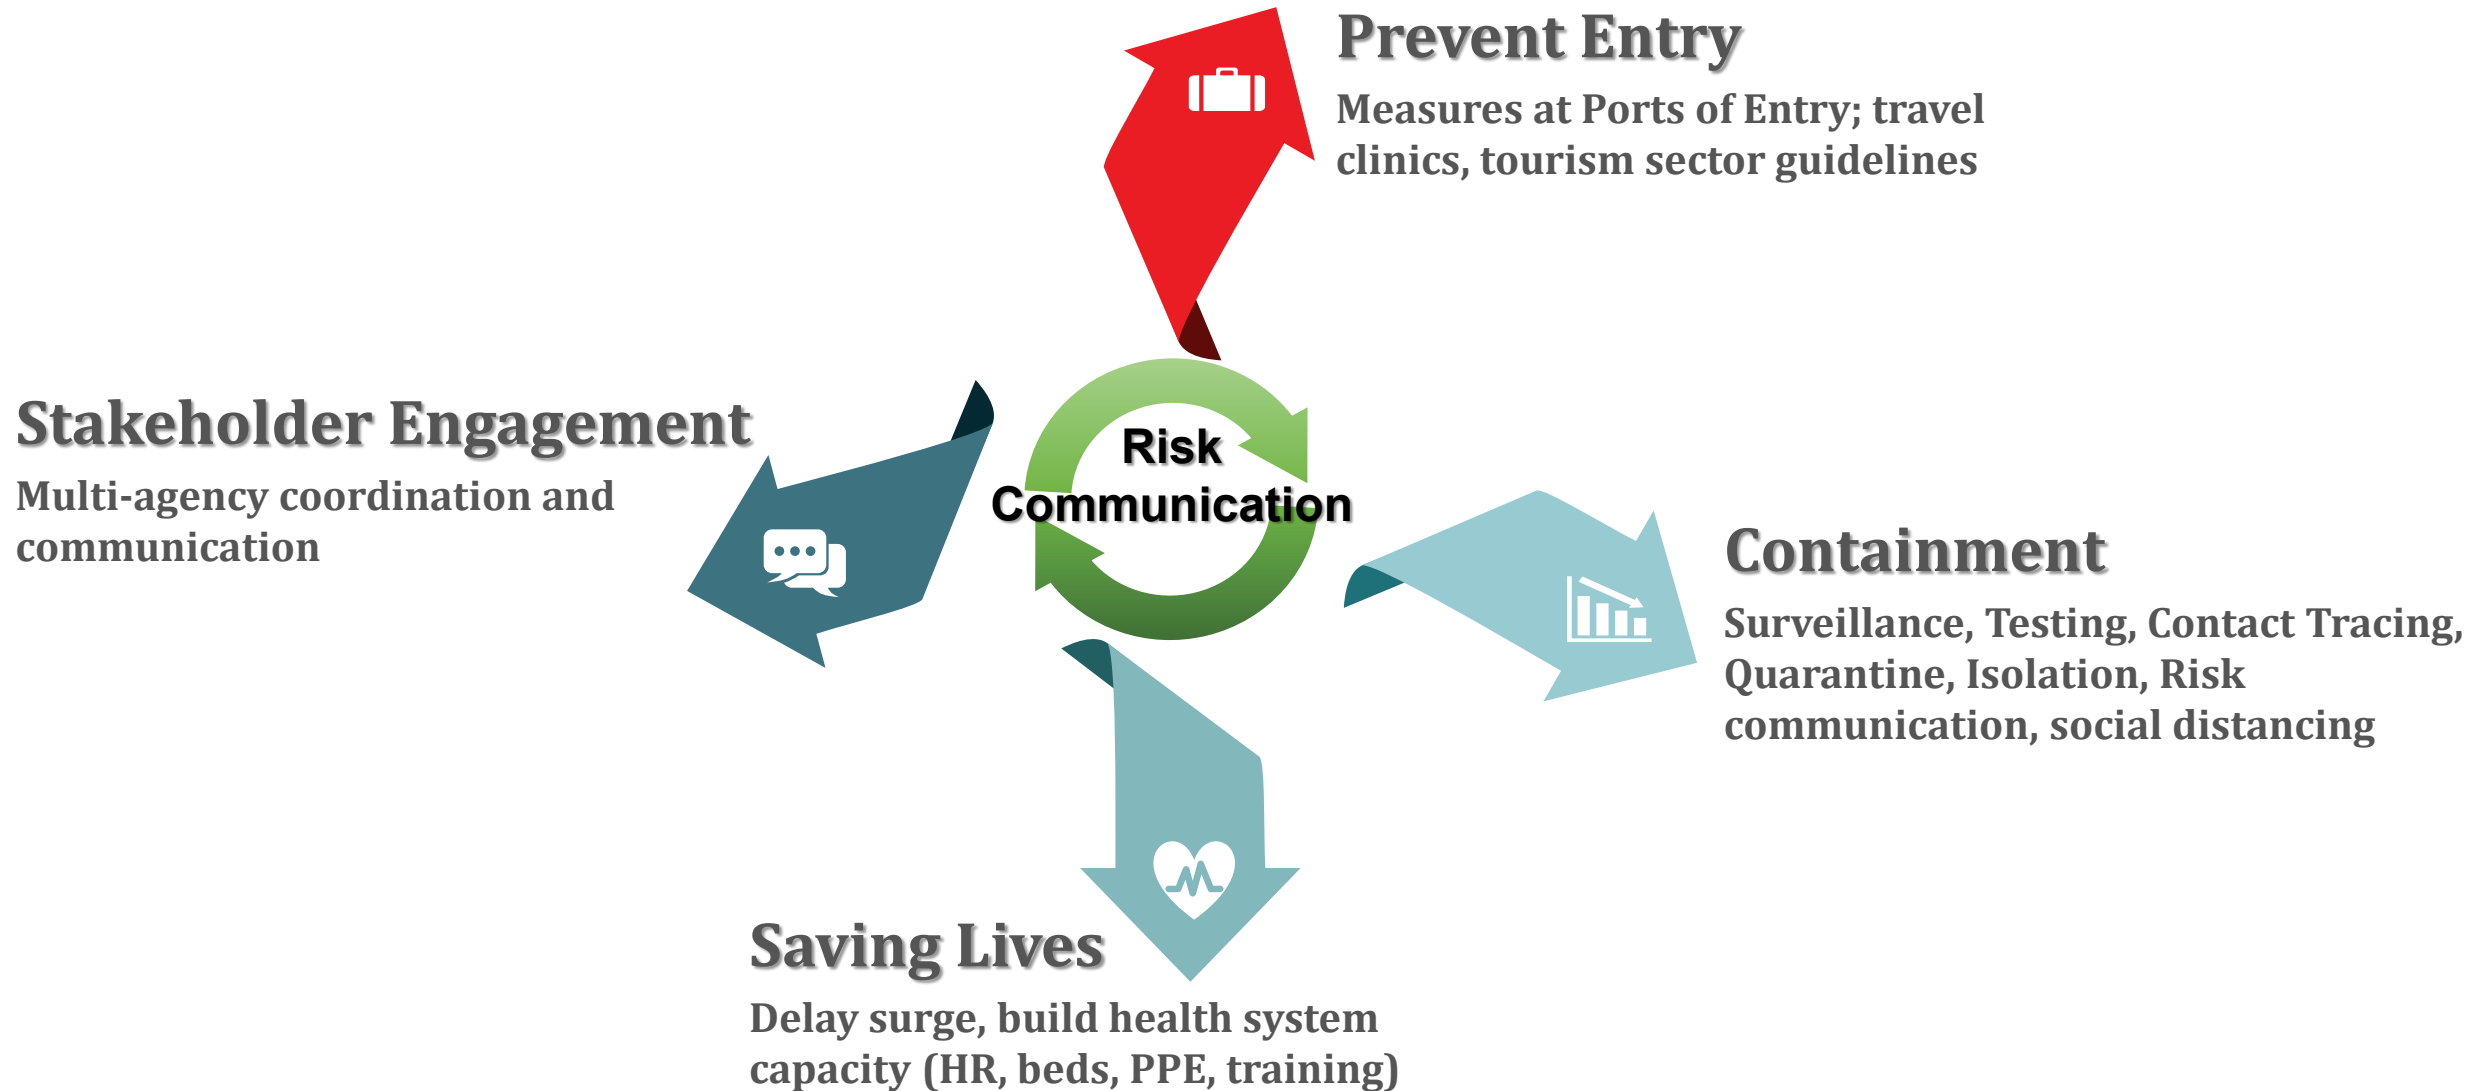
Prevent Entry

Measures at Ports of Entry; travel clinics, tourism sector guidelines

Stakeholder Engagement

Multi-agency coordination and communication

Risk Communication

Containment

Surveillance, Testing, Contact Tracing, Quarantine, Isolation, Risk communication, social distancing

Saving Lives

Delay surge, build health system capacity (HR, beds, PPE, training)